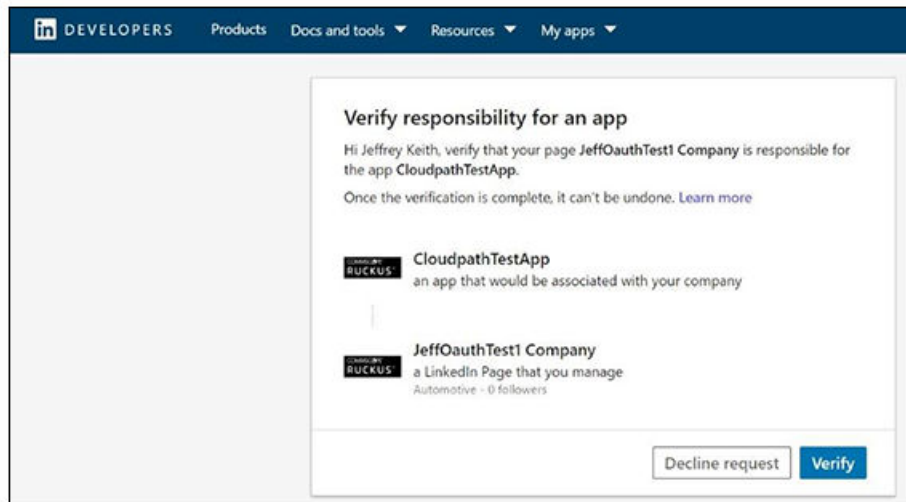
in DEVELOPERS Products Docs and tools ▼ Resources ▼ My apps ▼

Verify responsibility for an app

Hi Jeffrey Keith, verify that your page JeffOauthTest1 Company is responsible for the app CloudpathTestApp.

Once the verification is complete, it can't be undone. Learn more

COMMSCOPE RUCKUS CloudpathTestApp
an app that would be associated with your company

COMMSCOPE RUCKUS JeffOauthTest1 Company
a LinkedIn Page that you manage
Automotive · 0 followers

Decline request Verify